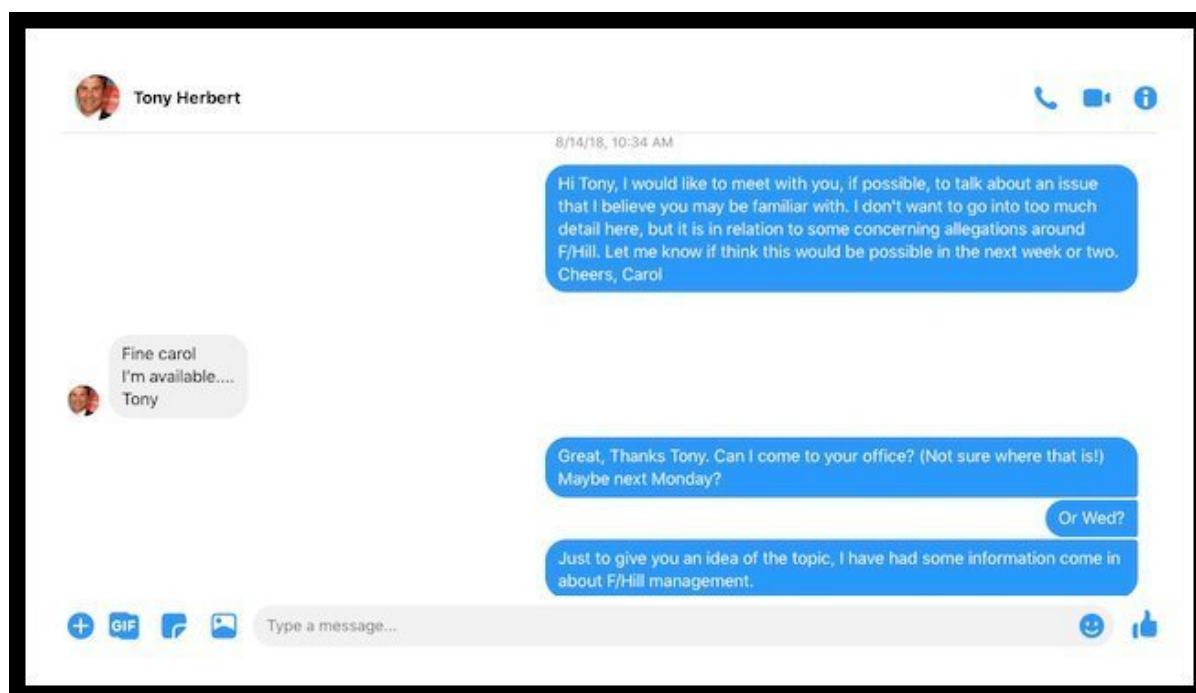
Tony Herbert

8/14/18, 10:34 AM

Hi Tony, I would like to meet with you, if possible, to talk about an issue that I believe you may be familiar with. I don't want to go into too much detail here, but it is in relation to some concerning allegations around F/Hill. Let me know if think this would be possible in the next week or two. Cheers, Carol

Fine carol
I'm available....
Tony

Great, Thanks Tony. Can I come to your office? (Not sure where that is!) Maybe next Monday?

Or Wed?

Just to give you an idea of the topic, I have had some information come in about F/Hill management.

GIF

Type a message...